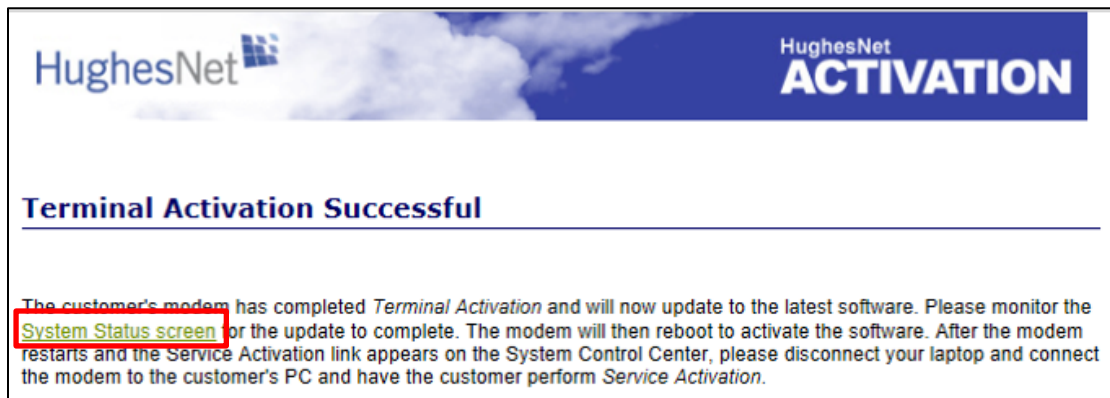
HughesNet

HughesNet
ACTIVATION

Terminal Activation Successful

The customer's modem has completed *Terminal Activation* and will now update to the latest software. Please monitor the System Status screen for the update to complete. The modem will then reboot to activate the software. After the modem restarts and the Service Activation link appears on the System Control Center, please disconnect your laptop and connect the modem to the customer's PC and have the customer perform *Service Activation*.